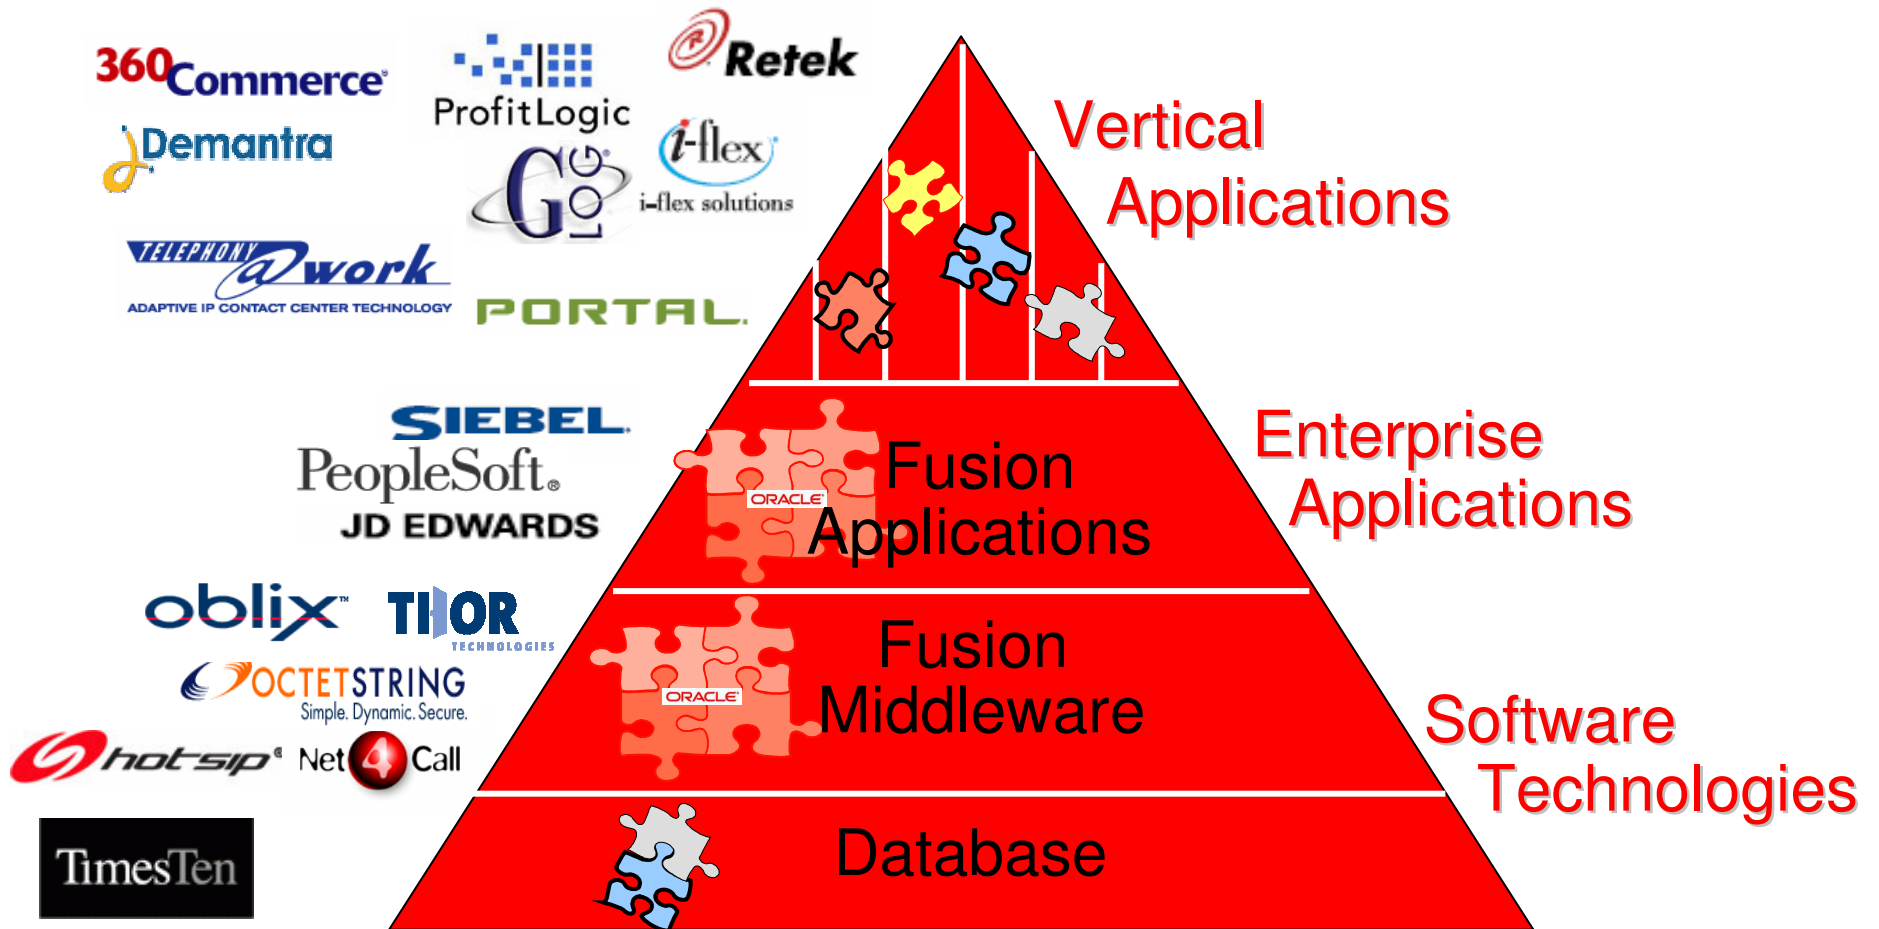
360Commerce

Demantra

ProfitLogic

Retek

i-flex
i-flex solutions

G LOG

TELEPHONY @work
ADAPTIVE IP CONTACT CENTER TECHNOLOGY

PORTAL.

Vertical Applications

SIEBEL
PeopleSoft®
JD EDWARDS

ORACLE
Fusion Applications

Enterprise Applications

oblix™

THOR
TECHNOLOGIES

OCTETSTRING
Simple. Dynamic. Secure.

hotsip®

Net4Call

ORACLE
Fusion Middleware

Software Technologies

TimesTen

Database